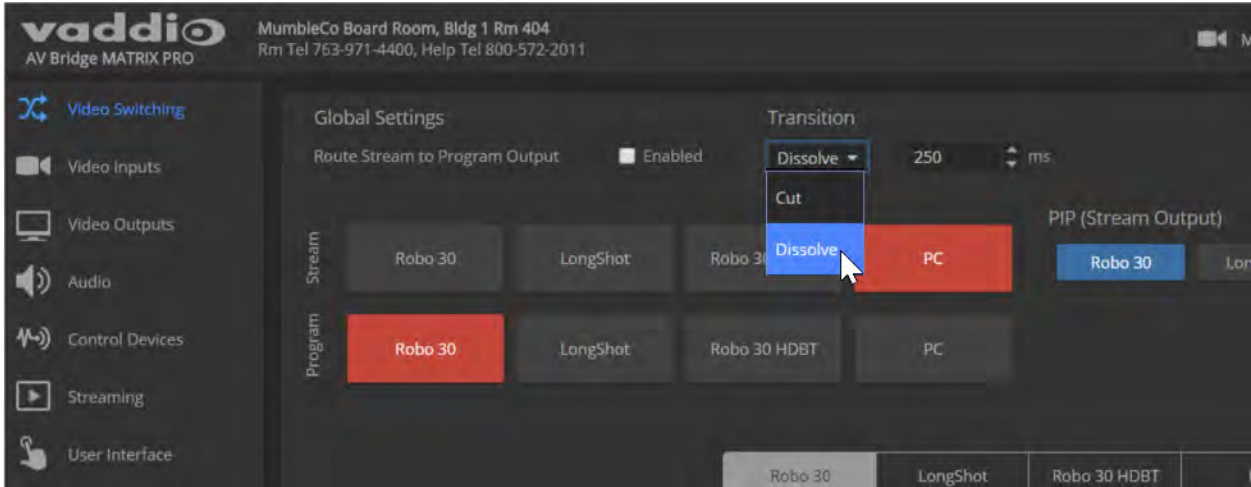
vaddio
AV Bridge MATRIX PRO

MumbleCo Board Room, Bldg 1 Rm 404
Rm Tel 763-971-4400, Help Tel 800-572-2011

M

Video Switching
Video Inputs
Video Outputs
Audio
Control Devices
Streaming
User Interface

Global Settings
Route Stream to Program Output
Enabled

Transition
Dissolve
250
ms
Cut
Dissolve

PIP (Stream Output)
Robo 30
Lon

Stream
Robo 30
LongShot
Robo 30
PC

Program
Robo 30
LongShot
Robo 30 HDBT
PC

Robo 30
LongShot
Robo 30 HDBT